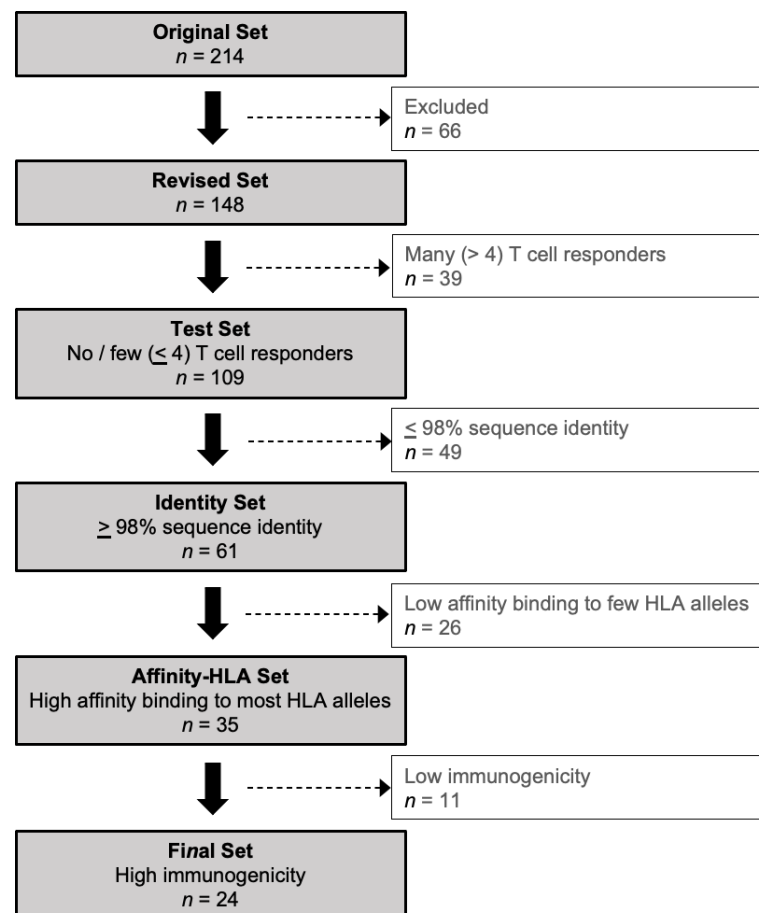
Original Set
$n = 214$

Excluded
$n = 66$

Revised Set
$n = 148$

Many (> 4) T cell responders
$n = 39$

Test Set
No / few ($\leq$ 4) T cell responders
$n = 109$

$\leq$ 98% sequence identity
$n = 49$

Identity Set
$\geq$ 98% sequence identity
$n = 61$

Low affinity binding to few HLA alleles
$n = 26$

Affinity-HLA Set
High affinity binding to most HLA alleles
$n = 35$

Low immunogenicity
$n = 11$

Final Set
High immunogenicity
$n = 24$